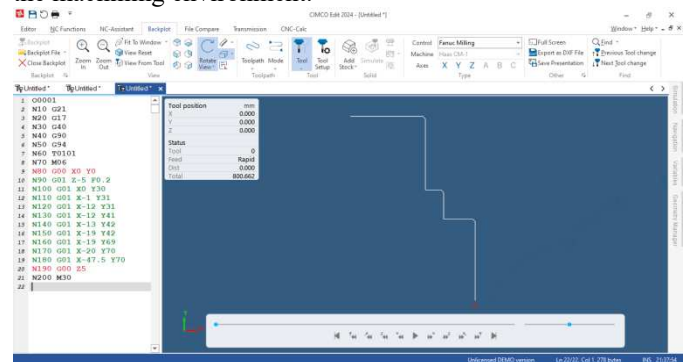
CIMCO Edit 2024 - [Untitled *]

Editor NC Functions NC-Assistant Backplot File Compare Transmission CNC-Calc

Backplot Backplot File Close Backplot Zoom In Zoom Out Fit To Window View Reset View From Tool Rotate View Toolpath Mode Tool Tool Setup Add Stock Simulate Control Fanuc Milling Machine Axes X Y Z A B C Full Screen Export as DXF File Save Presentation Find Previous Tool change Next Tool change

Backplot View Toolpath Tool Solid Type Other Find

Untitled * Untitled * Untitled *

1 O0001
2 N10 G21
3 N20 G17
4 N30 G40
5 N40 G90
6 N50 G94
7 N60 T0101
8 N70 M06
9 N80 G00 X0 Y0
10 N90 G01 Z-5 F0.2
11 N100 G01 X0 Y30
12 N110 G01 X-1 Y31
13 N120 G01 X-12 Y31
14 N130 G01 X-12 Y41
15 N140 G01 X-13 Y42
16 N150 G01 X-19 Y42
17 N160 G01 X-19 Y69
18 N170 G01 X-20 Y70
19 N180 G01 X-47.5 Y70
20 N190 G00 Z5
21 N200 M30
22

| Tool position | mm |
|---|---|
| X | 0.000 |
| Y | 0.000 |
| Z | 0.000 |
| Status | |
| Tool | 0 |
| Feed | Rapid |
| Dist | 0.000 |
| Total | 800.662 |

Unlicensed DEMO version Ln 22/22, Col 1, 278 bytes INS 21:37:54